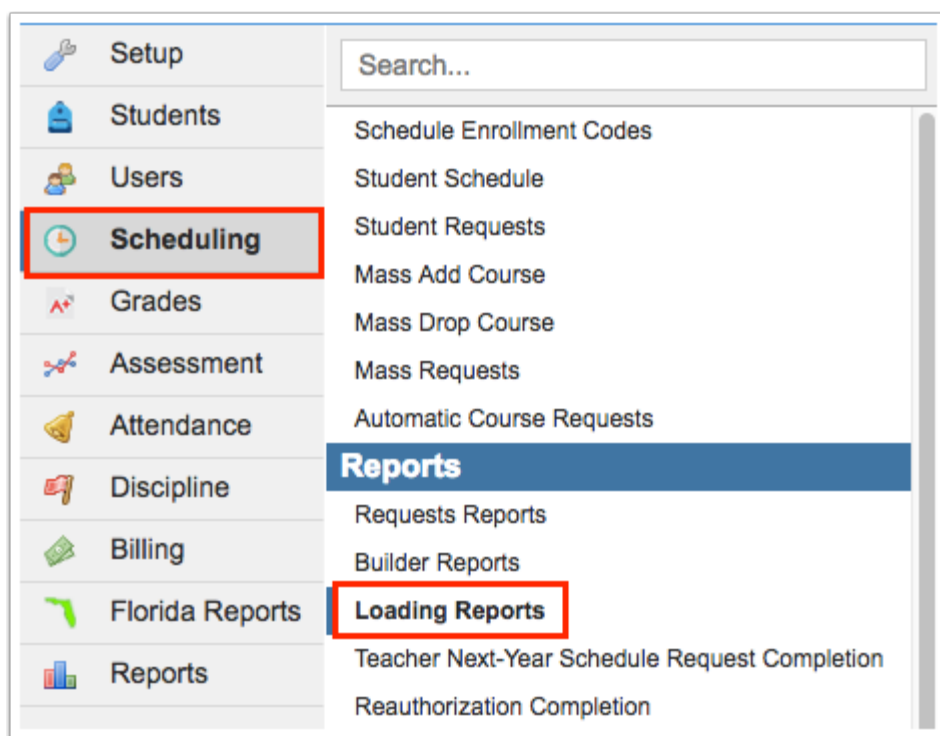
Setup
Students
Users
Scheduling
Grades
Assessment
Attendance
Discipline
Billing
Florida Reports
Reports

Search...

Schedule Enrollment Codes
Student Schedule
Student Requests
Mass Add Course
Mass Drop Course
Mass Requests
Automatic Course Requests

Reports

Requests Reports
Builder Reports
Loading Reports
Teacher Next-Year Schedule Request Completion
Reauthorization Completion